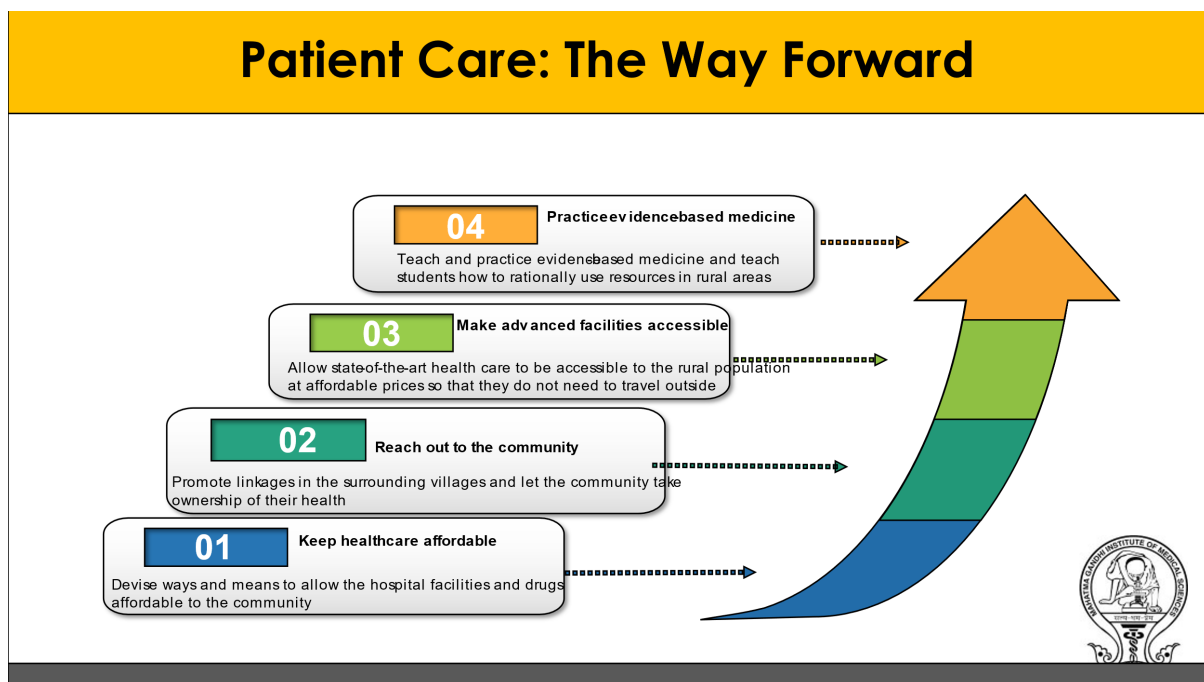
Patient Care: The Way Forward

04 Practiceevidencebased medicine

Teach and practice evidencebased medicine and teach students how to rationally use resources in rural areas

03 Make advanced facilities accessible

Allow state-of-the-art health care to be accessible to the rural population at affordable prices so that they do not need to travel outside

02 Reach out to the community

Promote linkages in the surrounding villages and let the community take ownership of their health

01 Keep healthcare affordable

Devise ways and means to allow the hospital facilities and drugs affordable to the community

MAHATMA GANDHI INSTITUTE OF MEDICAL SCIENCES